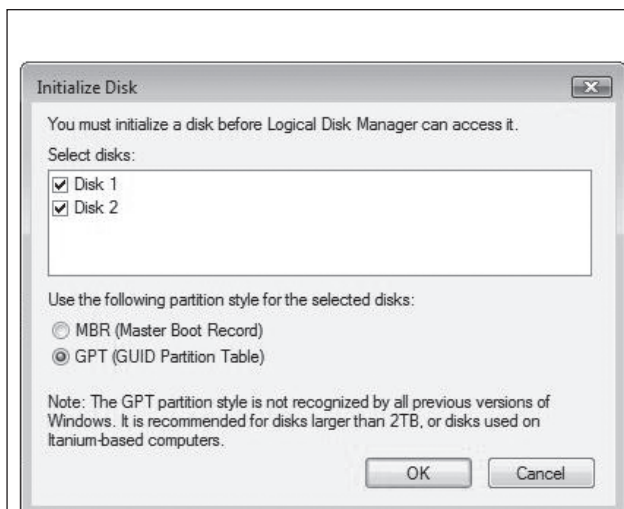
Initialize Disk

You must initialize a disk before Logical Disk Manager can access it.

Select disks:

☑ Disk 1
☑ Disk 2

Use the following partition style for the selected disks:

◯ MBR (Master Boot Record)
◉ GPT (GUID Partition Table)

Note: The GPT partition style is not recognized by all previous versions of Windows. It is recommended for disks larger than 2TB, or disks used on Itanium-based computers.

OK Cancel